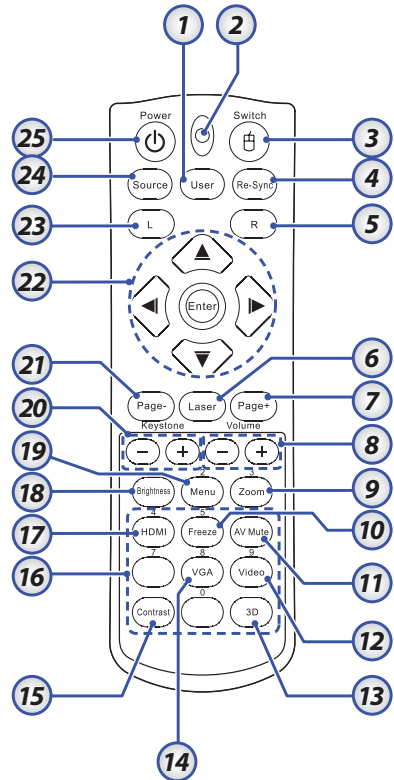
1
2
Power
Switch
25
3
24
Source
User
Re-Sync
4
23
L
R
5
22
Enter
21
6
Page-
Laser
Page+
7
20
Keystone
Volume
–
+
–
+
8
19
2
18
Brightness
Menu
Zoom
9
4
5
17
HDMI
Freeze
AV Mute
10
7
8
9
16
VGA
Video
11
0
Contrast
3D
12
15
13
14